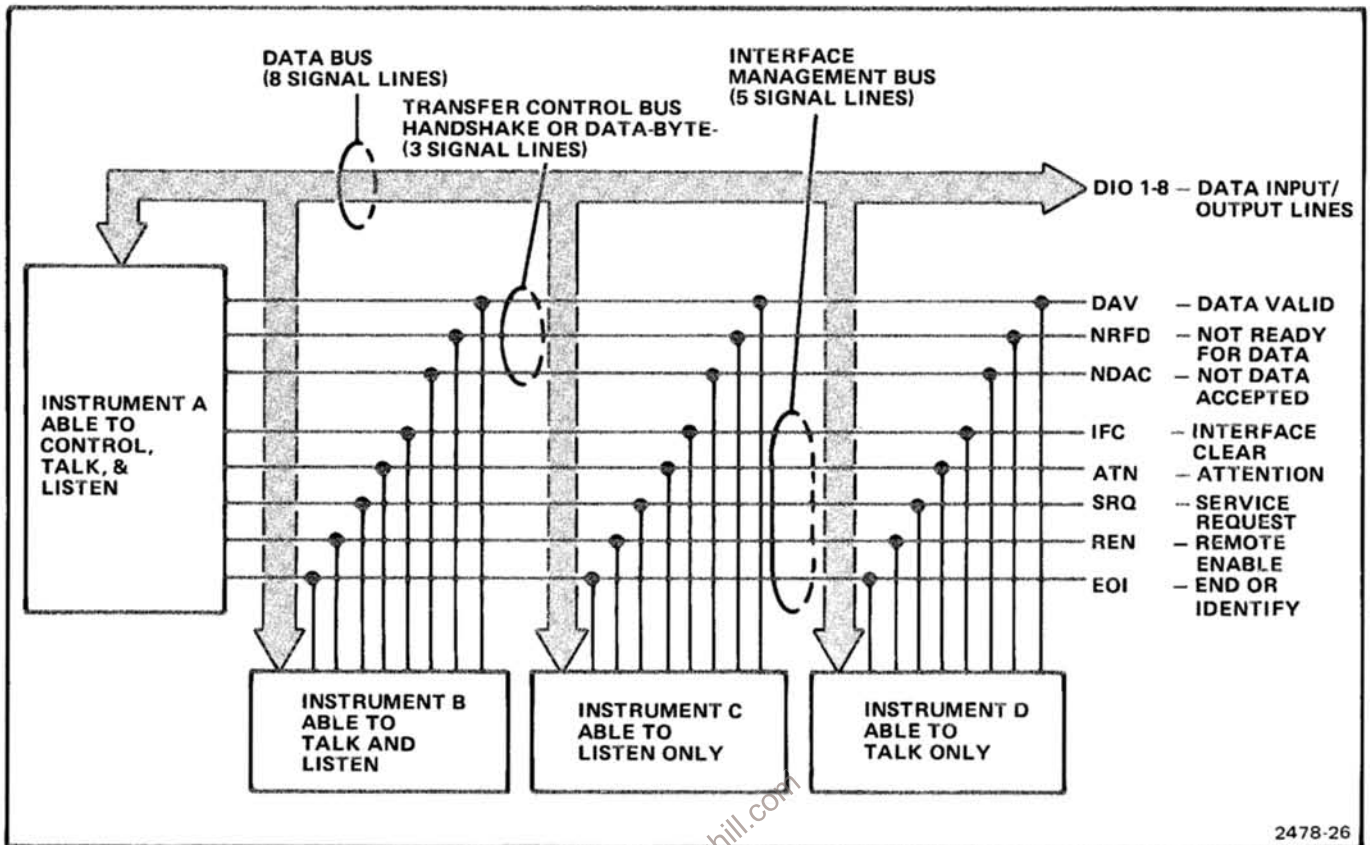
DATA BUS
(8 SIGNAL LINES)

TRANSFER CONTROL BUS
HANDSHAKE OR DATA-BYTE-
(3 SIGNAL LINES)

INTERFACE
MANAGEMENT BUS
(5 SIGNAL LINES)

DIO 1-8 – DATA INPUT/
OUTPUT LINES

INSTRUMENT A
ABLE TO
CONTROL,
TALK, &
LISTEN

DAV – DATA VALID
NRFD – NOT READY FOR DATA
NDAC – NOT DATA ACCEPTED
IFC – INTERFACE CLEAR
ATN – ATTENTION
SRQ – SERVICE REQUEST
REN – REMOTE ENABLE
EOI – END OR IDENTIFY

INSTRUMENT B
ABLE TO
TALK AND
LISTEN

INSTRUMENT C
ABLE TO
LISTEN ONLY

INSTRUMENT D
ABLE TO
TALK ONLY

hill.com

2478-26